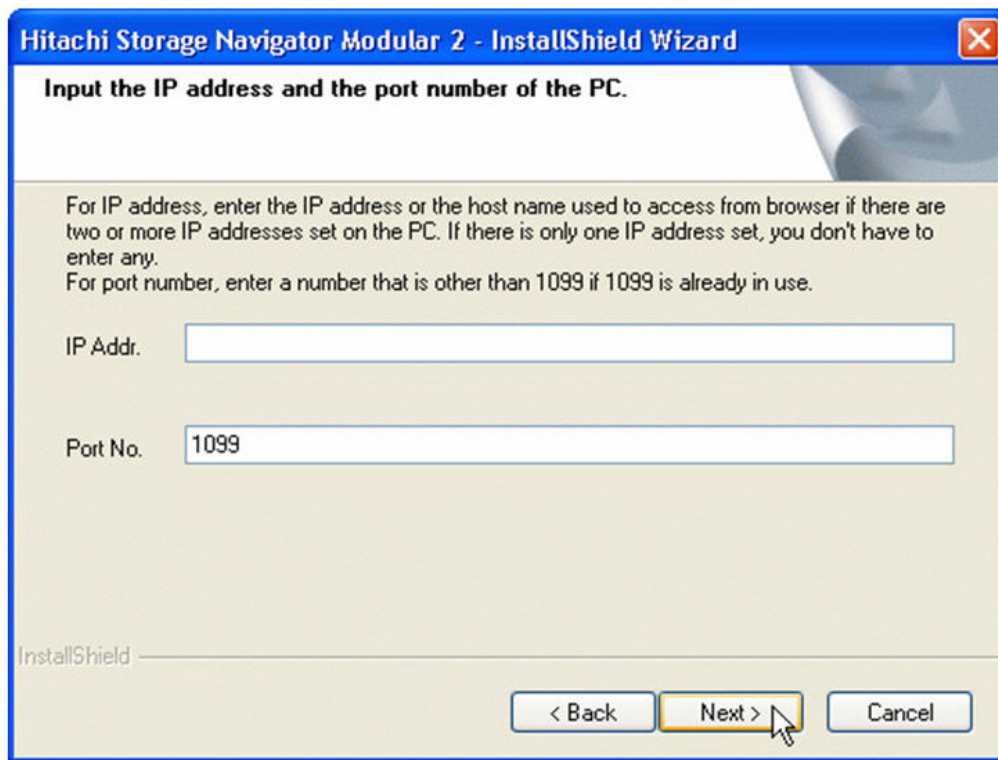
Hitachi Storage Navigator Modular 2 - InstallShield Wizard

Input the IP address and the port number of the PC.

For IP address, enter the IP address or the host name used to access from browser if there are two or more IP addresses set on the PC. If there is only one IP address set, you don't have to enter any.
For port number, enter a number that is other than 1099 if 1099 is already in use.

IP Addr.

Port No. 1099

InstallShield

< Back  Next >  Cancel